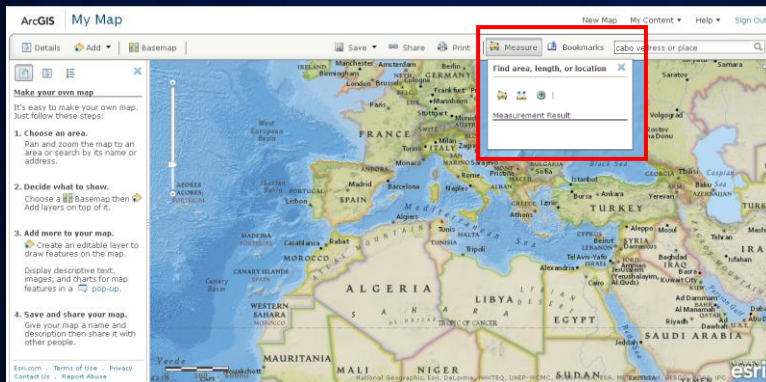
ArcGIS My Map

New Map My Content ▾ Help ▾ Sign Out

Details Add ▾ Basemap Save ▾ Share Print Measure Bookmarks cabo verdress or place

Make your own map

It's easy to make your own map. Just follow these steps:

1. Choose an area.
Pan and zoom the map to an area or search by its name or address.

2. Decide what to show.
Choose a Basemap then Add layers on top of it.

3. Add more to your map.
Create an editable layer to draw features on the map.

Display descriptive text, images, and charts for map features in a pop-up.

4. Save and share your map.
Give your map a name and description then share it with other people.

Esri.com · Terms of Use · Privacy
Contact Us · Report Abuse

Find area, length, or location

Measurement Result

Manchester Amsterdam Berlin Birmingham London Brussels Paris FRANCE Milan Venice Monaco Rome ITALY Madrid Barcelona Naples SPAIN Lisbon PORTUGAL Algiers Tunis Tripoli MOROCCO ALGERIA LIBYA EGYPT Cairo Alexandria TURKEY Istanbul Ankara Izmir SYRIA IRAQ Baghdad Basra Tehran Volgograd Caspian KUWAIT Ad Dammam Riyadh SAUDI ARABIA Al Qahirah WESTERN SAHARA MAURITANIA MALI NIGER AZORES PORTUGAL CANARY ISLANDS SPAIN West European Basin Tropic of Cancer Verde

National Geographic, Esri, DeLorme, NAVTEQ, UNEP-WCMC, USGS, NASA, ESA, METI, NRCAN, GEBCO, NOAA, IPC

esri